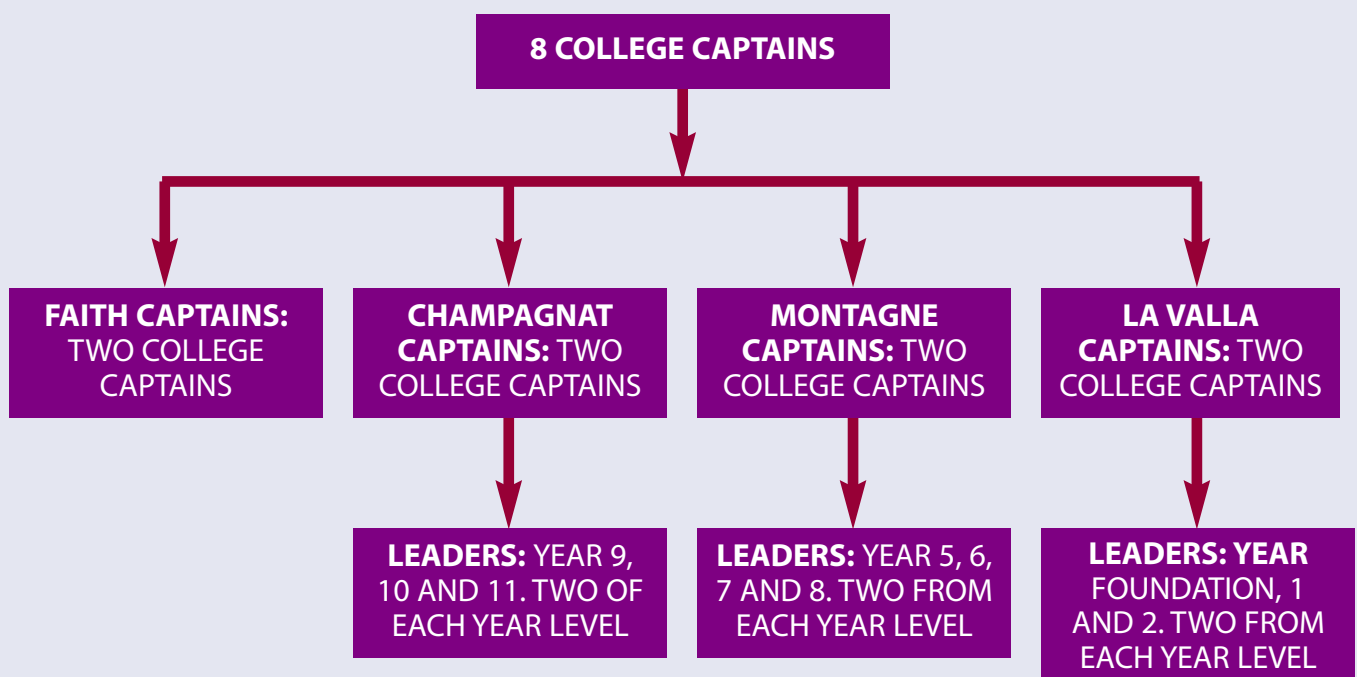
8 COLLEGE CAPTAINS

FAITH CAPTAINS: TWO COLLEGE CAPTAINS

CHAMPAGNAT CAPTAINS: TWO COLLEGE CAPTAINS

MONTAGNE CAPTAINS: TWO COLLEGE CAPTAINS

LA VALLA CAPTAINS: TWO COLLEGE CAPTAINS

LEADERS: YEAR 9, 10 AND 11. TWO OF EACH YEAR LEVEL

LEADERS: YEAR 5, 6, 7 AND 8. TWO FROM EACH YEAR LEVEL

LEADERS: YEAR FOUNDATION, 1 AND 2. TWO FROM EACH YEAR LEVEL